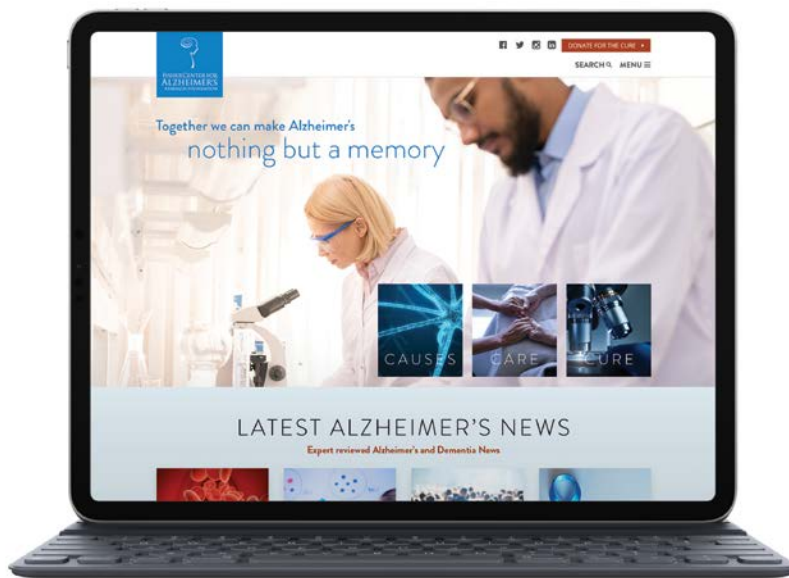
FISHER CENTER FOR
ALZHEIMER'S
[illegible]

DONATE FOR THE CURE ▸

SEARCH MENU

Together we can make Alzheimer's
nothing but a memory

CAUSES

CARE

CURE

LATEST ALZHEIMER'S NEWS

Expert reviewed Alzheimer's and Dementia News